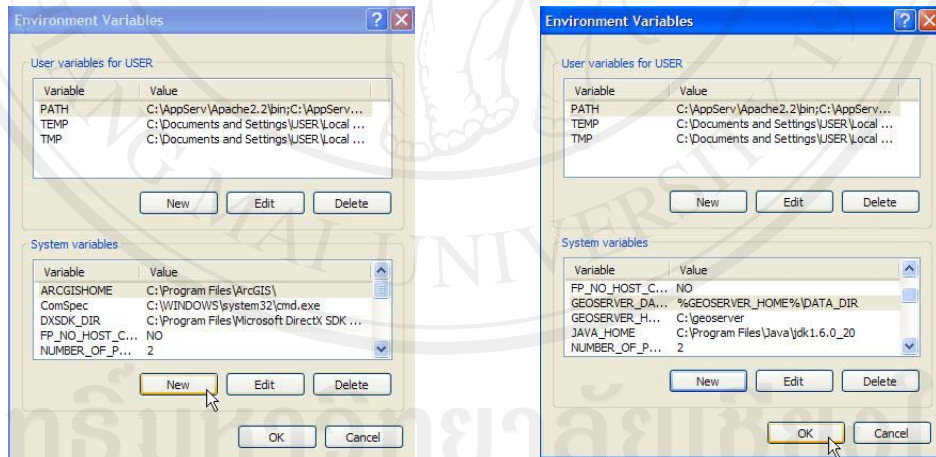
Environment Variables

User variables for USER

| Variable | Value |
|---|---|
| PATH | C:\AppServ\Apache2.2\bin;C:\AppServ... |
| TEMP | C:\Documents and Settings\USER\Local ... |
| TMP | C:\Documents and Settings\USER\Local ... |

New Edit Delete

System variables

| Variable | Value |
|---|---|
| ARCGISHOME | C:\Program Files\ArcGIS\ |
| ComSpec | C:\WINDOWS\system32\cmd.exe |
| DXSDK_DIR | C:\Program Files\Microsoft DirectX SDK ... |
| FP_NO_HOST_C... | NO |
| NUMBER_OF_P... | 2 |

New Edit Delete

OK Cancel

Environment Variables

User variables for USER

| Variable | Value |
|---|---|
| PATH | C:\AppServ\Apache2.2\bin;C:\AppServ... |
| TEMP | C:\Documents and Settings\USER\Local ... |
| TMP | C:\Documents and Settings\USER\Local ... |

New Edit Delete

System variables

| Variable | Value |
|---|---|
| FP_NO_HOST_C... | NO |
| GEOSERVER_DA... | %GEOSERVER_HOME%\DATA_DIR |
| GEOSERVER_H... | C:\geoserver |
| JAVA_HOME | C:\Program Files\Java\jdk1.6.0_20 |
| NUMBER_OF_P... | 2 |

New Edit Delete

OK Cancel